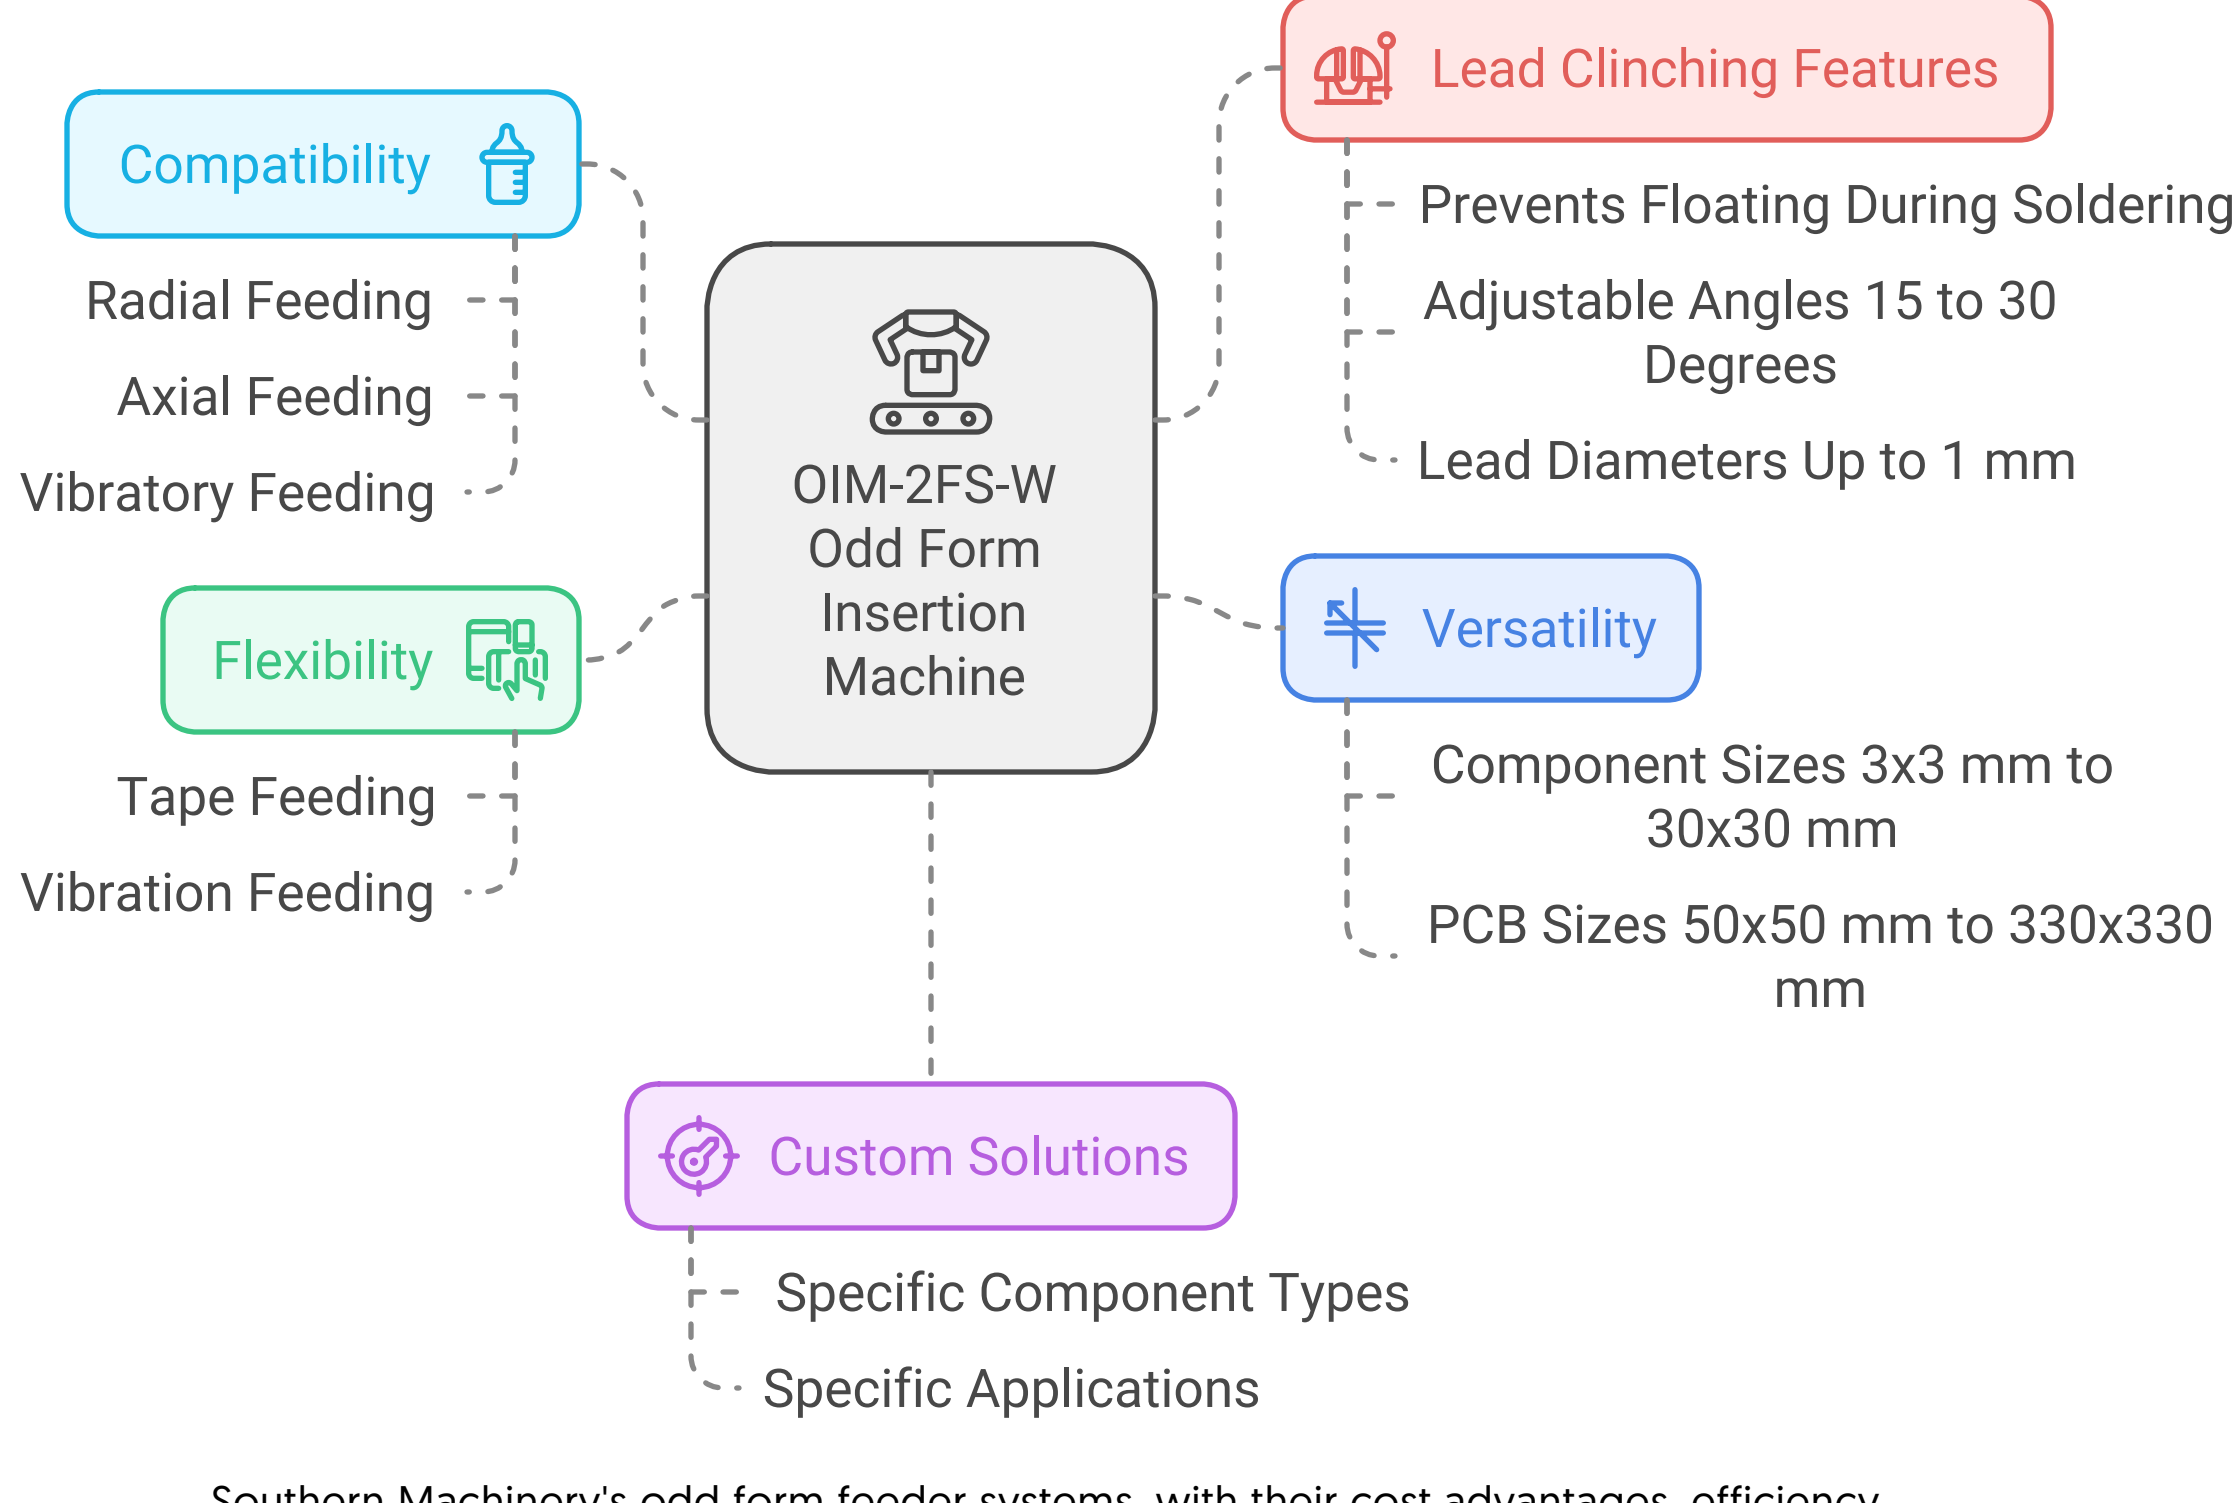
Compatibility

Radial Feeding

Axial Feeding

Vibratory Feeding

Flexibility

Tape Feeding

Vibration Feeding

OIM-2FS-W Odd Form Insertion Machine

Lead Clinching Features

Prevents Floating During Soldering

Adjustable Angles 15 to 30 Degrees

Lead Diameters Up to 1 mm

Versatility

Component Sizes 3x3 mm to 30x30 mm

PCB Sizes 50x50 mm to 330x330 mm

Custom Solutions

Specific Component Types

Specific Applications

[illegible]